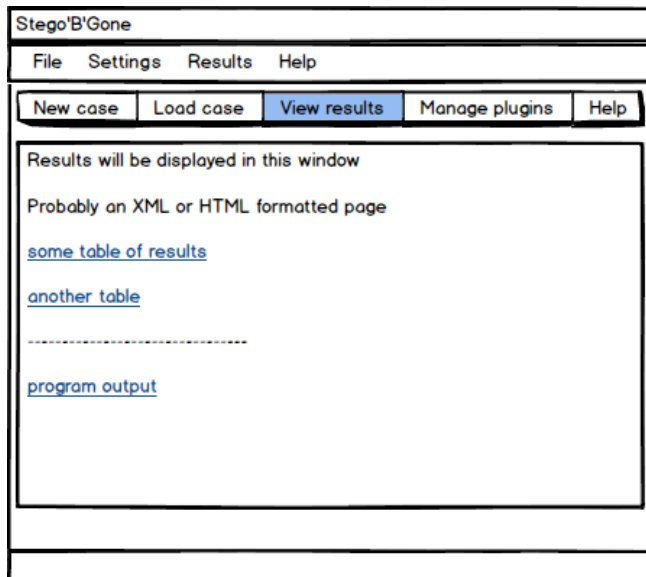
Stego'B'Gone

File Settings Results Help

New case | Load case | View results | Manage plugins | Help

Results will be displayed in this window

Probably an XML or HTML formatted page

some table of results

another table

--------------------------------

program output